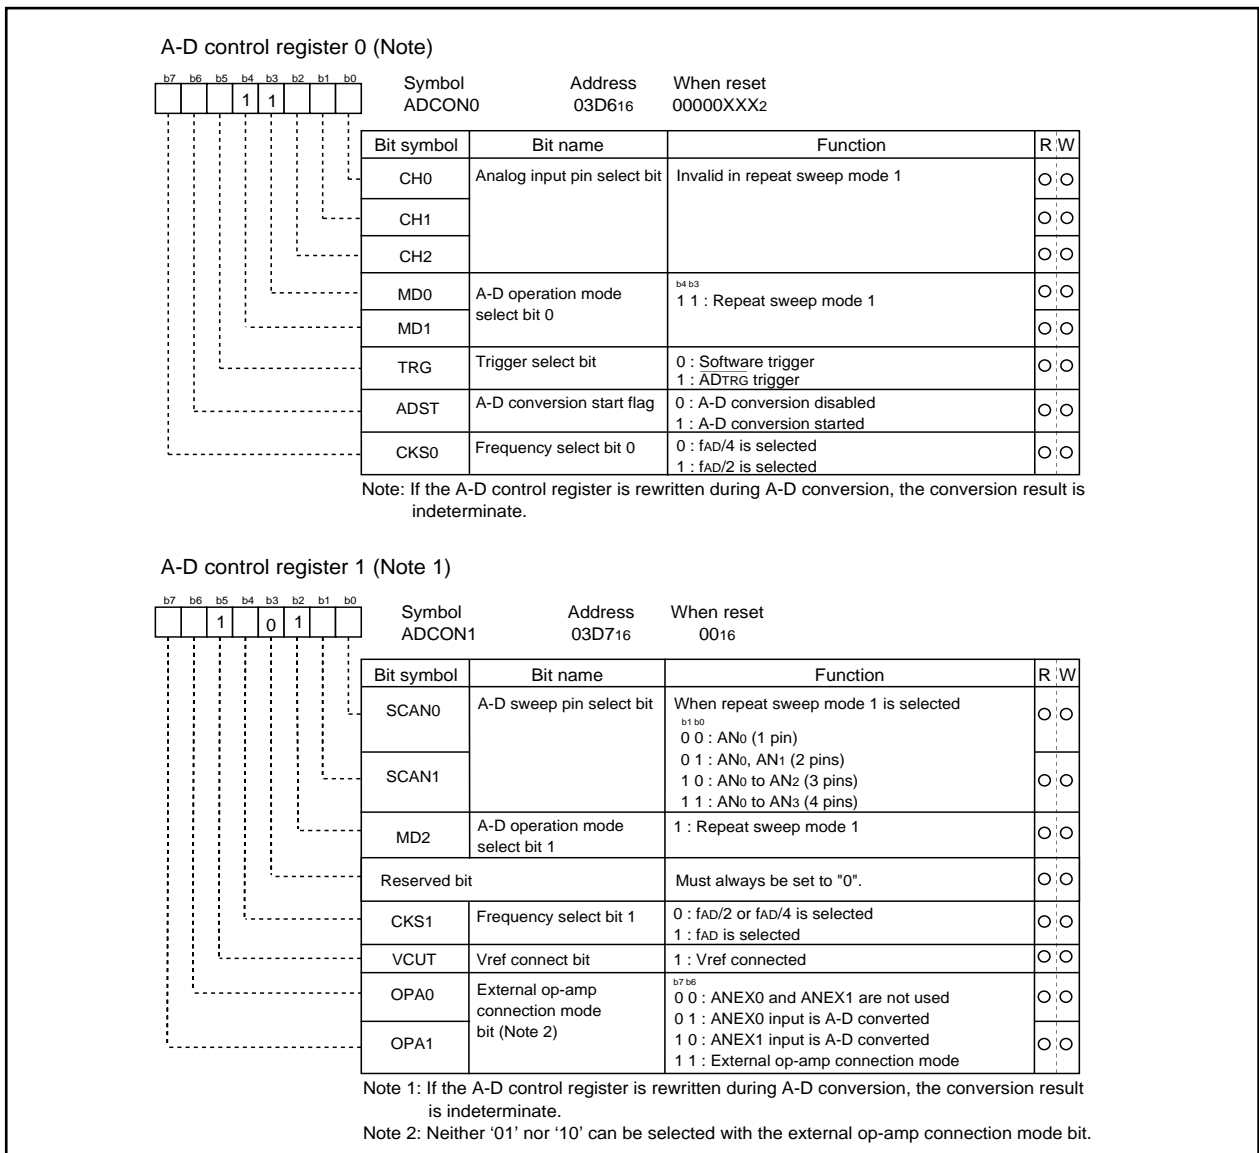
A-D control register 0 (Note)

b7 b6 b5 b4 b3 b2 b1 b0
1 1

Symbol ADCON0 Address $03D6_{16}$ When reset $00000XXX_2$

| Bit symbol | Bit name | Function | R | W |
|---|---|---|---|---|
| CH0 | Analog input pin select bit | Invalid in repeat sweep mode 1 | ○ | ○ |
| CH1 | | | ○ | ○ |
| CH2 | | | ○ | ○ |
| MD0 | A-D operation mode select bit 0 | b4 b3<br>1 1 : Repeat sweep mode 1 | ○ | ○ |
| MD1 | | | ○ | ○ |
| TRG | Trigger select bit | 0 : Software trigger<br>1 : $\overline{ADTRG}$ trigger | ○ | ○ |
| ADST | A-D conversion start flag | 0 : A-D conversion disabled<br>1 : A-D conversion started | ○ | ○ |
| CKS0 | Frequency select bit 0 | 0 : $f_{AD}/4$ is selected<br>1 : $f_{AD}/2$ is selected | ○ | ○ |

Note: If the A-D control register is rewritten during A-D conversion, the conversion result is indeterminate.

A-D control register 1 (Note 1)

b7 b6 b5 b4 b3 b2 b1 b0
1 0 1

Symbol ADCON1 Address $03D7_{16}$ When reset $00_{16}$

| Bit symbol | Bit name | Function | R | W |
|---|---|---|---|---|
| SCAN0 | A-D sweep pin select bit | When repeat sweep mode 1 is selected<br>b1 b0<br>0 0 : $AN_0$ (1 pin)<br>0 1 : $AN_0$, $AN_1$ (2 pins) | ○ | ○ |
| SCAN1 | | 1 0 : $AN_0$ to $AN_2$ (3 pins)<br>1 1 : $AN_0$ to $AN_3$ (4 pins) | ○ | ○ |
| MD2 | A-D operation mode select bit 1 | 1 : Repeat sweep mode 1 | ○ | ○ |
| Reserved bit | | Must always be set to "0". | ○ | ○ |
| CKS1 | Frequency select bit 1 | 0 : $f_{AD}/2$ or $f_{AD}/4$ is selected<br>1 : $f_{AD}$ is selected | ○ | ○ |
| VCUT | Vref connect bit | 1 : Vref connected | ○ | ○ |
| OPA0 | External op-amp connection mode bit (Note 2) | b7 b6<br>0 0 : ANEX0 and ANEX1 are not used<br>0 1 : ANEX0 input is A-D converted | ○ | ○ |
| OPA1 | | 1 0 : ANEX1 input is A-D converted<br>1 1 : External op-amp connection mode | ○ | ○ |

Note 1: If the A-D control register is rewritten during A-D conversion, the conversion result is indeterminate.
Note 2: Neither '01' nor '10' can be selected with the external op-amp connection mode bit.